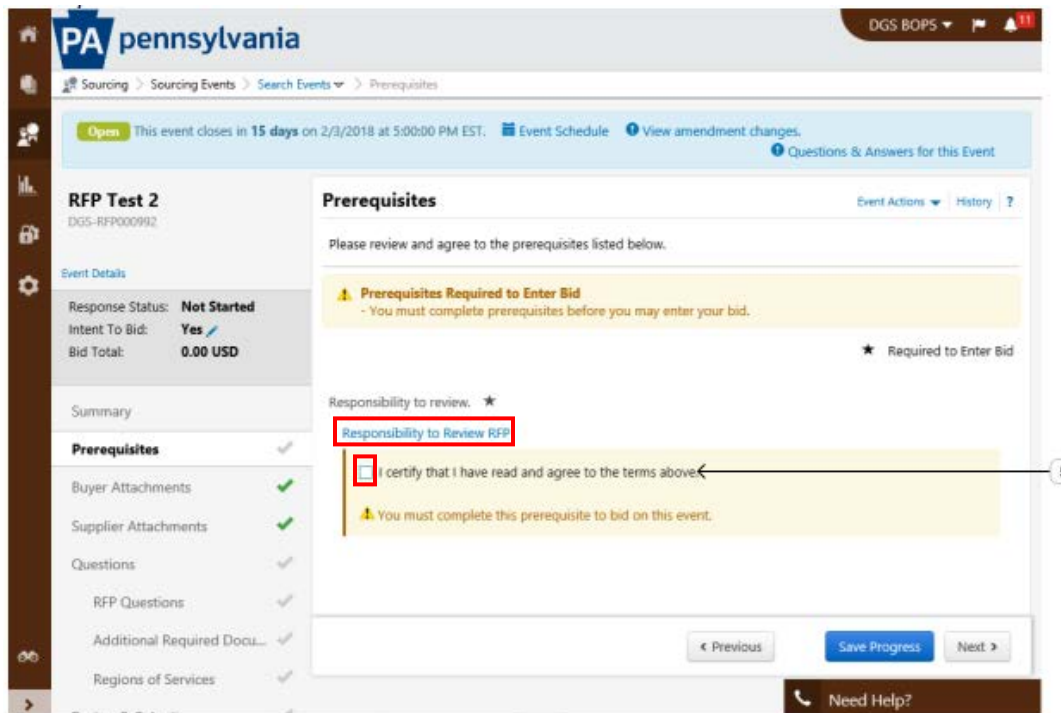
PA pennsylvania

DGS BOPS 11

Sourcing > Sourcing Events > Search Events > Prerequisites

Open This event closes in 15 days on 2/3/2018 at 5:00:00 PM EST. Event Schedule View amendment changes.
Questions & Answers for this Event

RFP Test 2
DGS-RFP000992

Event Details

Response Status: Not Started
Intent To Bid: Yes
Bid Total: 0.00 USD

Summary
Prerequisites
Buyer Attachments
Supplier Attachments
Questions
RFP Questions
Additional Required Docu...
Regions of Services

Prerequisites

Event Actions | History | ?

Please review and agree to the prerequisites listed below.

Prerequisites Required to Enter Bid
- You must complete prerequisites before you may enter your bid.

★ Required to Enter Bid

Responsibility to review. ★

Responsibility to Review RFP

I certify that I have read and agree to the terms above.

You must complete this prerequisite to bid on this event.

‹ Previous
Save Progress
Next ›

Need Help?